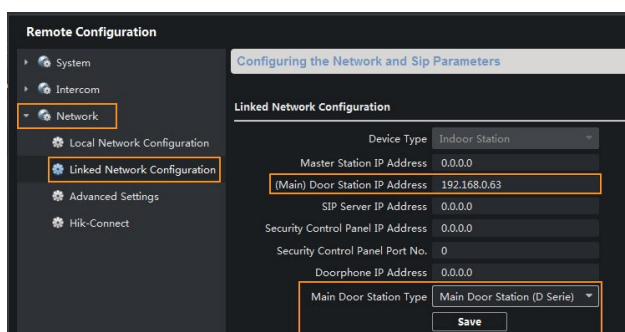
Remote Configuration

System
Intercom
Network
Local Network Configuration
Linked Network Configuration
Advanced Settings
Hik-Connect

Configuring the Network and Sip Parameters

Linked Network Configuration

| | |
|---|---|
| Device Type | Indoor Station |
| Master Station IP Address | 0.0.0.0 |
| (Main) Door Station IP Address | 192.168.0.63 |
| SIP Server IP Address | 0.0.0.0 |
| Security Control Panel IP Address | 0.0.0.0 |
| Security Control Panel Port No. | 0 |
| Doorphone IP Address | 0.0.0.0 |
| Main Door Station Type | Main Door Station (D Serie) |

Save